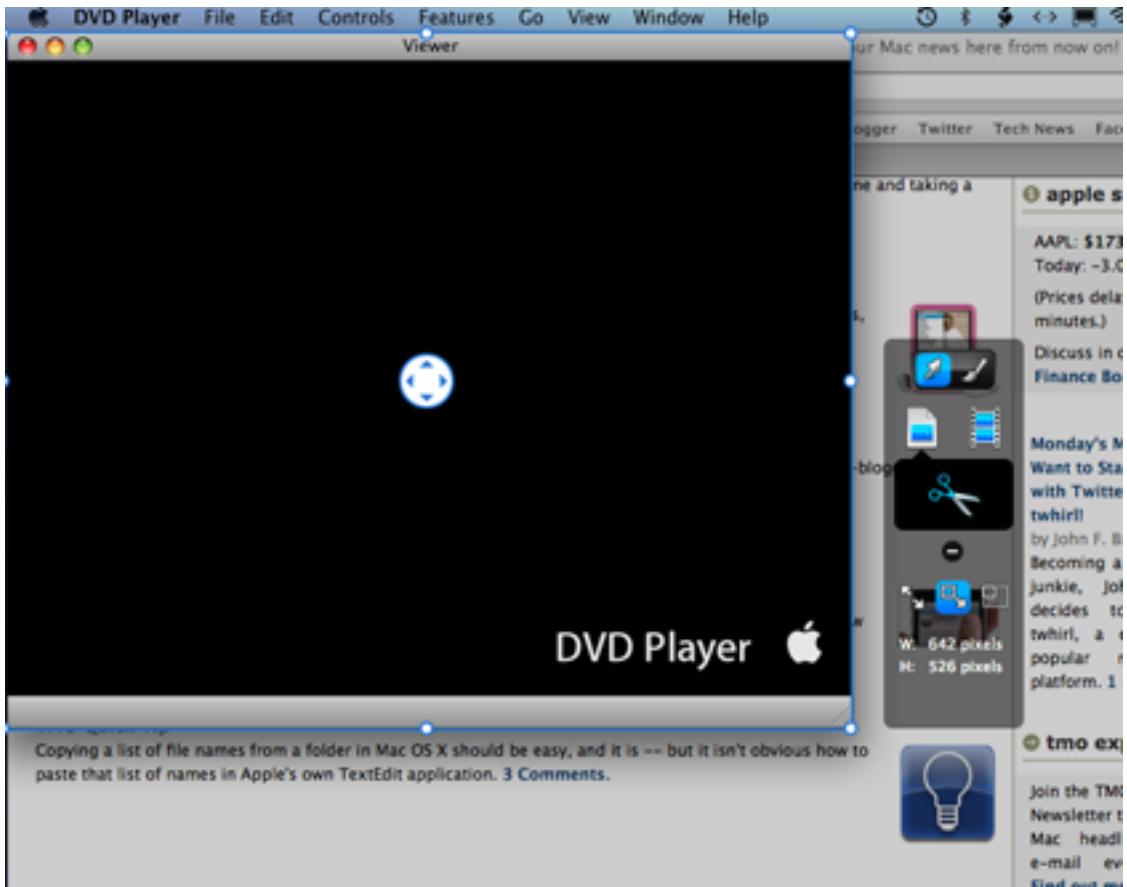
DVD Player File Edit Controls Features Go View Window Help

Viewer

ur Mac news here from now on!

ogger Twitter Tech News Fac

ne and taking a

apple s

AAPL: $173

Today: -3.0

(Prices dela minutes.)

Discuss in Finance Bo

Monday's M Want to Sta with Twitte twhirl!

by John F. B

Becoming a junkie, Jo decides to twhirl, a popular platform. 1

-blog

DVD Player

W: 642 pixels
H: 526 pixels

Copying a list of file names from a folder in Mac OS X should be easy, and it is -- but it isn't obvious how to paste that list of names in Apple's own TextEdit application. 3 Comments.

tmo exp

Join the TM Newsletter Mac headl e-mail ev